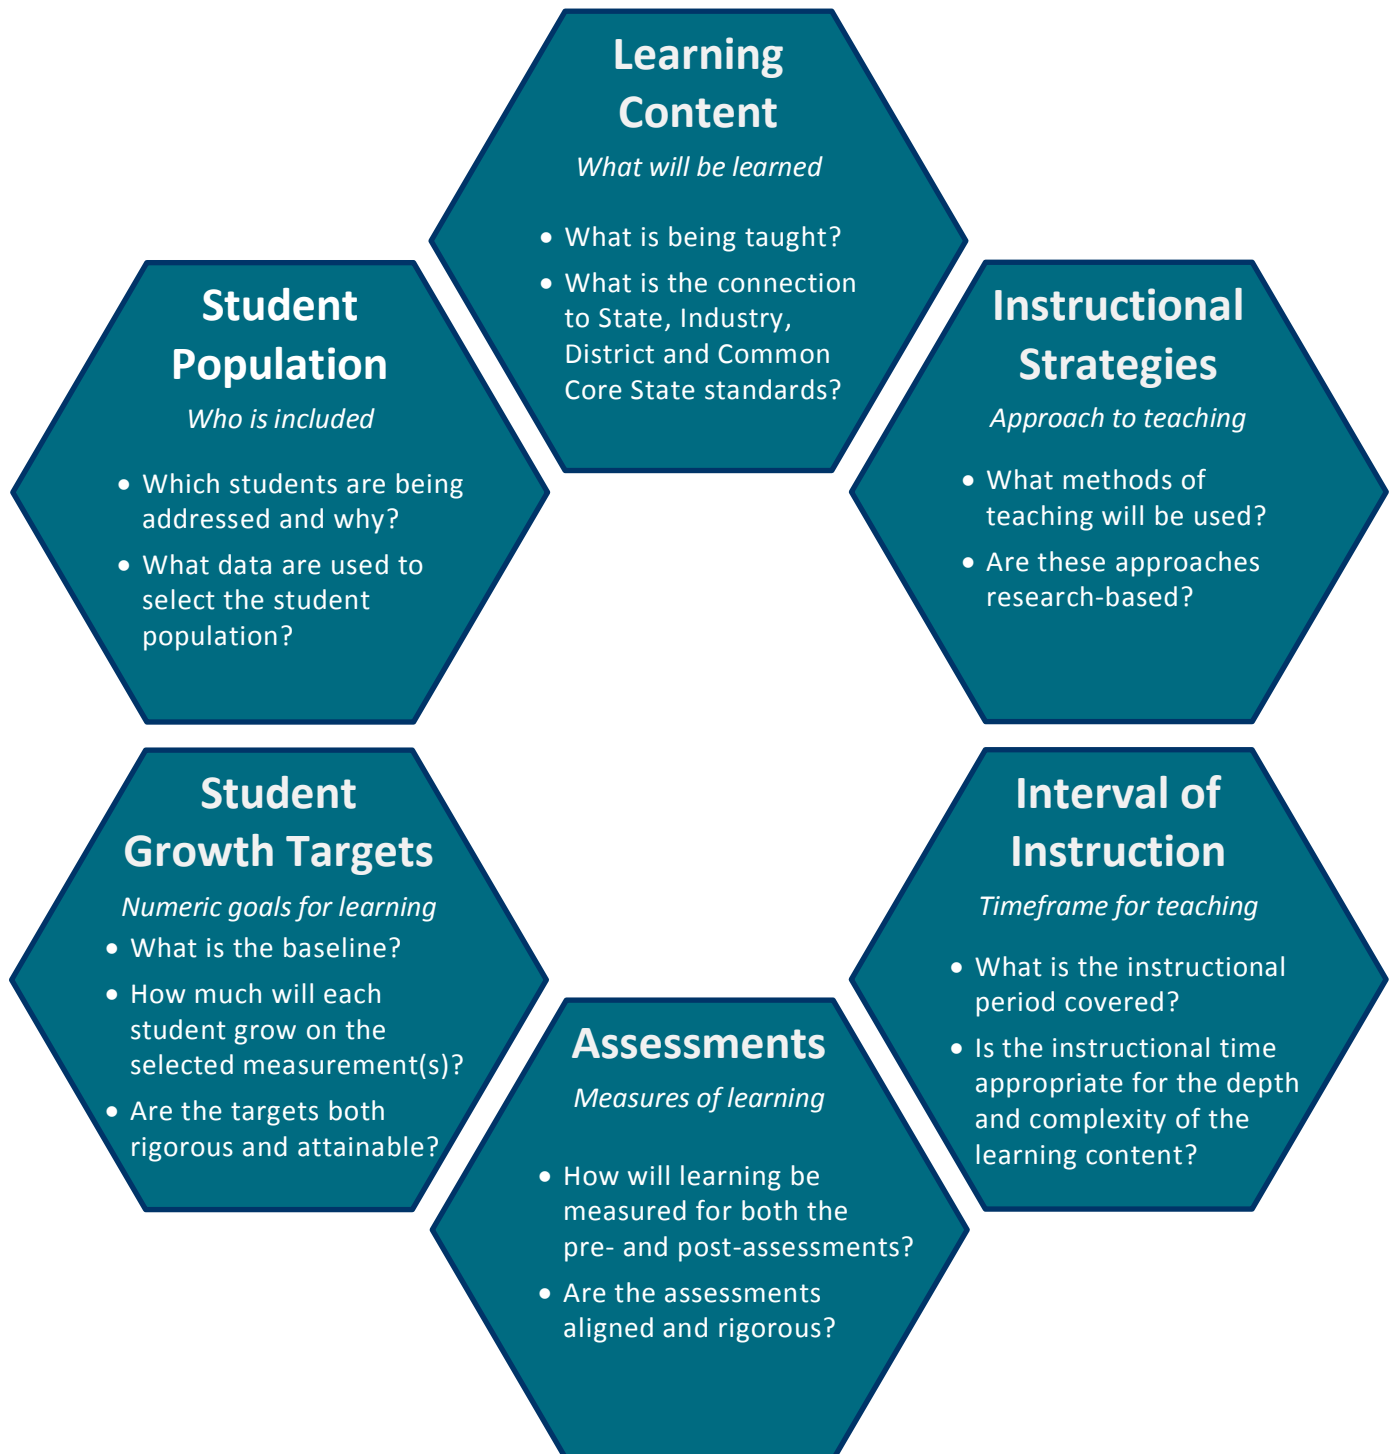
Learning Content
*What will be learned*

- What is being taught?
- What is the connection to State, Industry, District and Common Core State standards?

Student Population
*Who is included*

- Which students are being addressed and why?
- What data are used to select the student population?

Instructional Strategies
*Approach to teaching*

- What methods of teaching will be used?
- Are these approaches research-based?

Student Growth Targets
*Numeric goals for learning*

- What is the baseline?
- How much will each student grow on the selected measurement(s)?
- Are the targets both rigorous and attainable?

Interval of Instruction
*Timeframe for teaching*

- What is the instructional period covered?
- Is the instructional time appropriate for the depth and complexity of the learning content?

Assessments
*Measures of learning*

- How will learning be measured for both the pre- and post-assessments?
- Are the assessments aligned and rigorous?